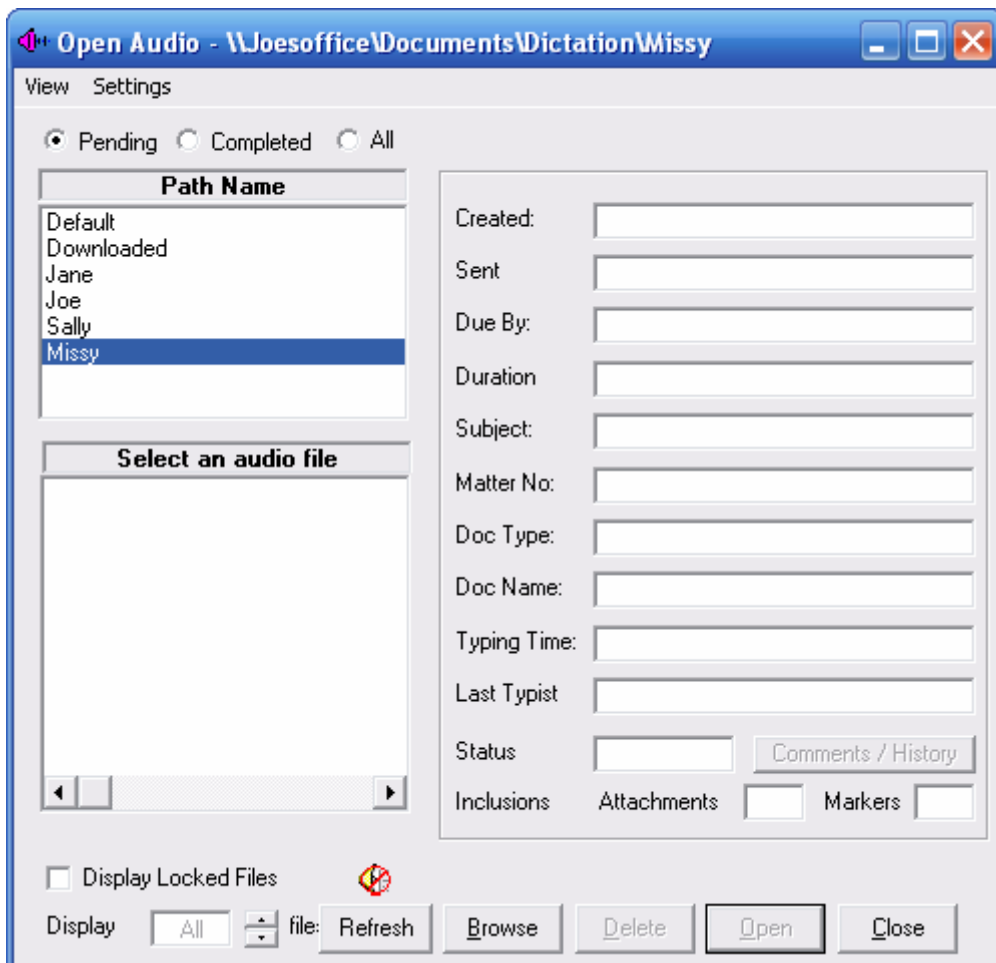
Open Audio - \\Joesoffice\Documents\Dictation\Missy

View Settings

Pending Completed All

Path Name

Default
Downloaded
Jane
Joe
Sally
Missy

Select an audio file

Created:
Sent
Due By:
Duration
Subject:
Matter No:
Doc Type:
Doc Name:
Typing Time:
Last Typist
Status
Comments / History
Inclusions Attachments Markers

Display Locked Files

Display All file: Refresh Browse Delete Open Close